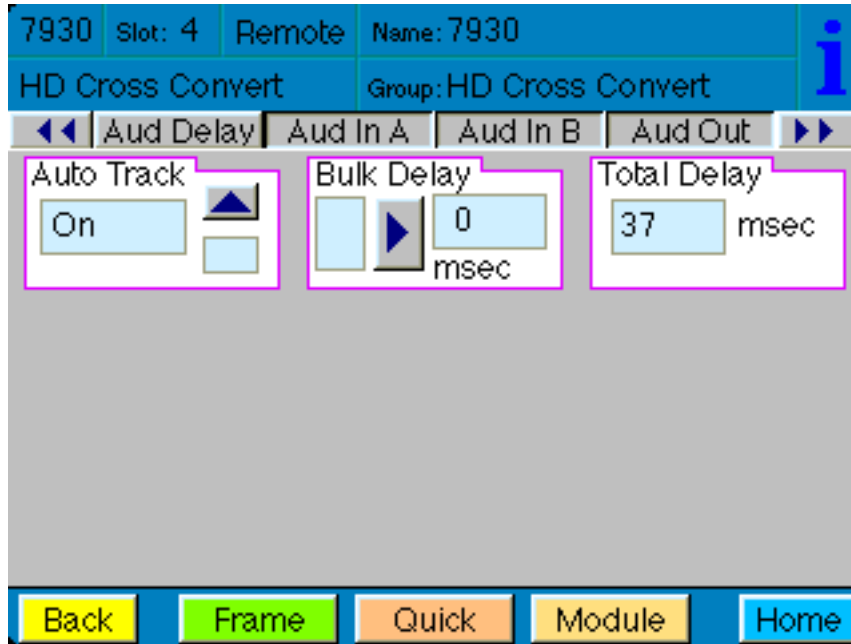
7930 Slot: 4 Remote Name: 7930

i

HD Cross Convert Group: HD Cross Convert

Aud Delay | Aud In A | Aud In B | Aud Out

Auto Track
On

Bulk Delay
0
msec

Total Delay
37 msec

Back Frame Quick Module Home